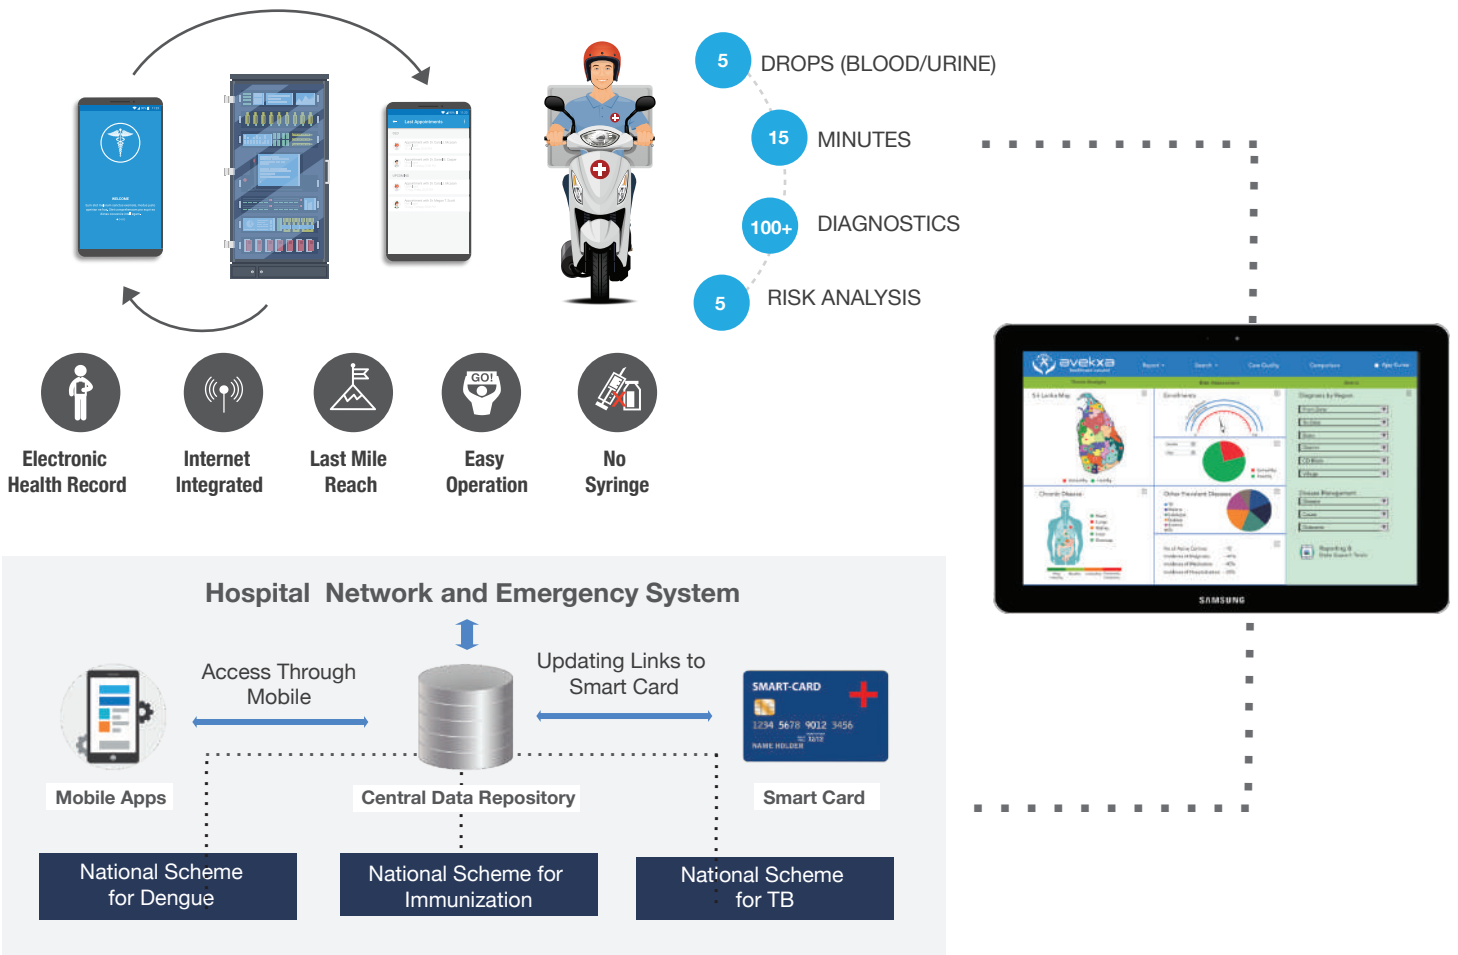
5 DROPS (BLOOD/URINE)

15 MINUTES

100+ DIAGNOSTICS

5 RISK ANALYSIS

GO!

Electronic Health Record

Internet Integrated

Last Mile Reach

Easy Operation

No Syringe

avekxa

SAMSUNG

Hospital Network and Emergency System

Access Through Mobile

Updating Links to Smart Card

SMART-CARD

1234 5678 9012 3456

NAME HOLDER

Mobile Apps

Central Data Repository

Smart Card

National Scheme for Dengue

National Scheme for Immunization

National Scheme for TB